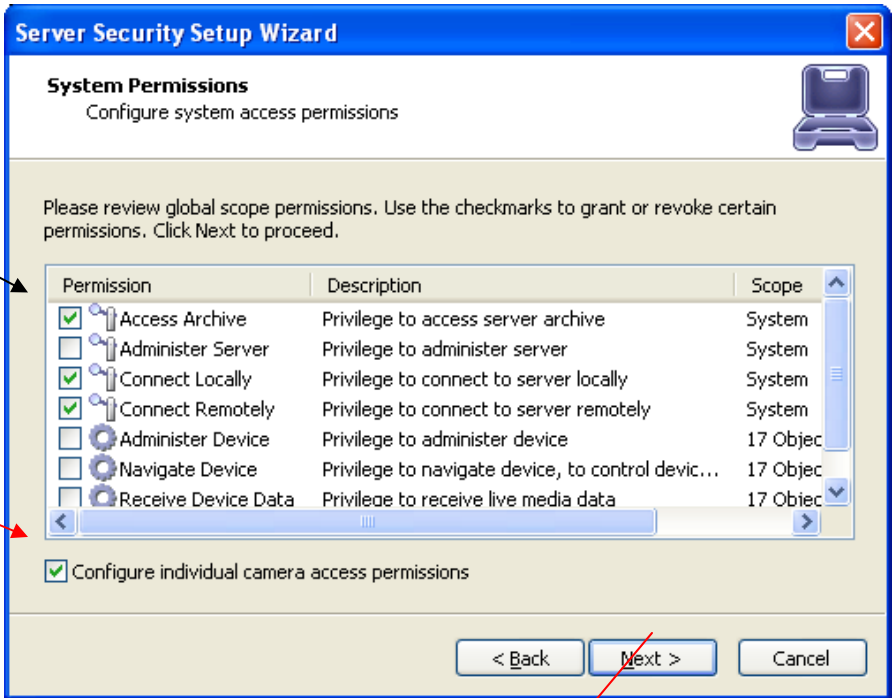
Server Security Setup Wizard

System Permissions
Configure system access permissions

Please review global scope permissions. Use the checkmarks to grant or revoke certain permissions. Click Next to proceed.

| Permission | Description | Scope |
|---|---|---|
| Access Archive | Privilege to access server archive | System |
| Administer Server | Privilege to administer server | System |
| Connect Locally | Privilege to connect to server locally | System |
| Connect Remotely | Privilege to connect to server remotely | System |
| Administer Device | Privilege to administer device | 17 Objec |
| Navigate Device | Privilege to navigate device, to control devic... | 17 Objec |
| Receive Device Data | Privilege to receive live media data | 17 Objec |

Configure individual camera access permissions

< Back   Next >   Cancel